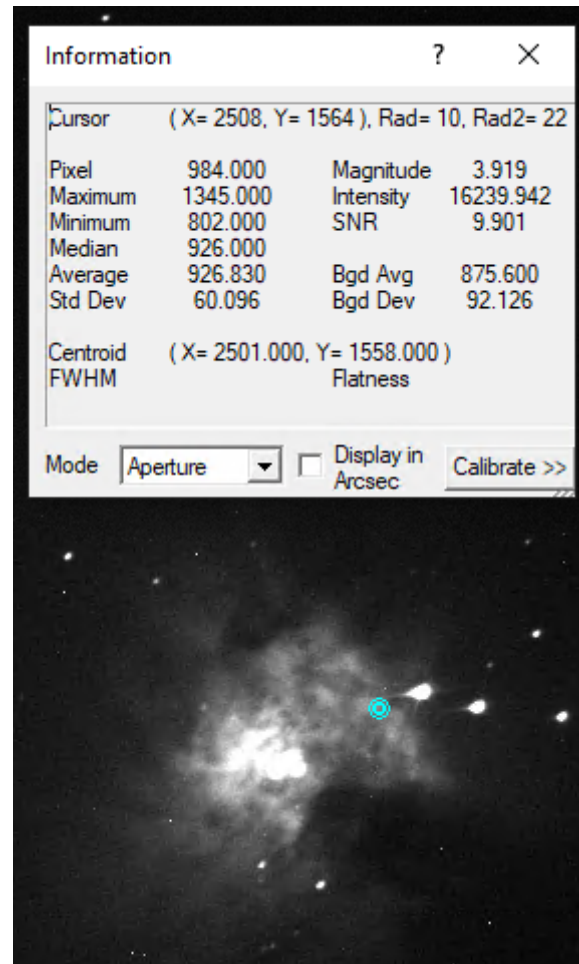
Information ? ×

Cursor ( X= 2508, Y= 1564 ), Rad= 10, Rad2= 22

| | | | |
|---|---|---|---|
| Pixel | 984.000 | Magnitude | 3.919 |
| Maximum | 1345.000 | Intensity | 16239.942 |
| Minimum | 802.000 | SNR | 9.901 |
| Median | 926.000 | | |
| Average | 926.830 | Bgd Avg | 875.600 |
| Std Dev | 60.096 | Bgd Dev | 92.126 |

Centroid ( X= 2501.000, Y= 1558.000 )
FWHM Flatness

Mode Aperture Display in Arcsec Calibrate >>